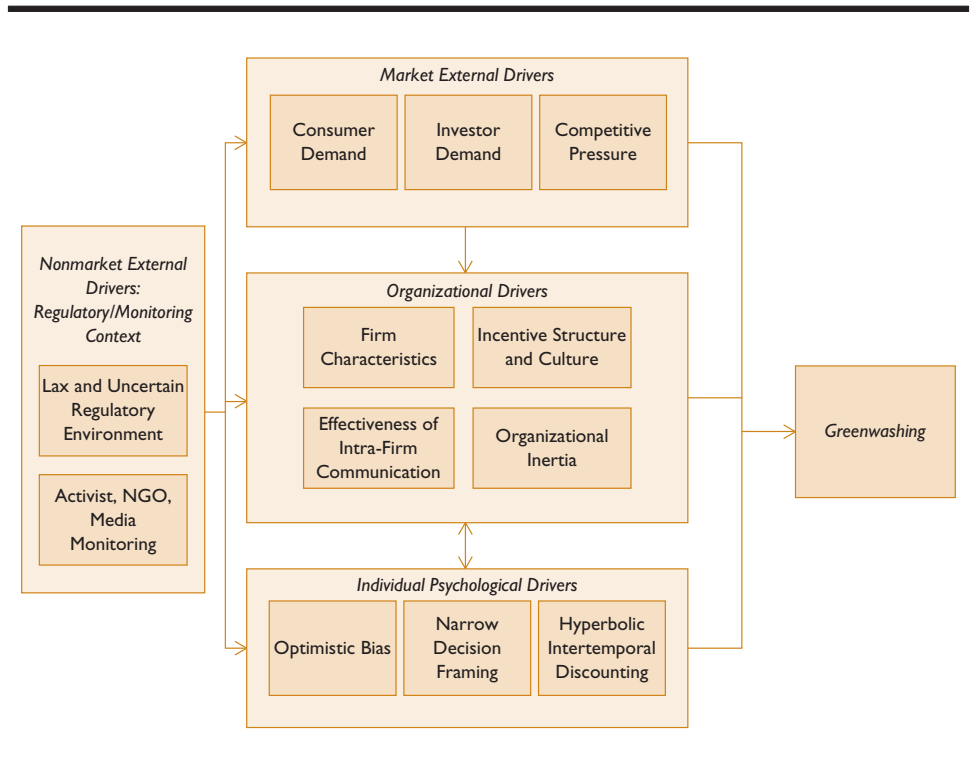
Nonmarket External Drivers: Regulatory/Monitoring Context

Lax and Uncertain Regulatory Environment

Activist, NGO, Media Monitoring

Market External Drivers

Consumer Demand

Investor Demand

Competitive Pressure

Organizational Drivers

Firm Characteristics

Incentive Structure and Culture

Effectiveness of Intra-Firm Communication

Organizational Inertia

Individual Psychological Drivers

Optimistic Bias

Narrow Decision Framing

Hyperbolic Intertemporal Discounting

Greenwashing